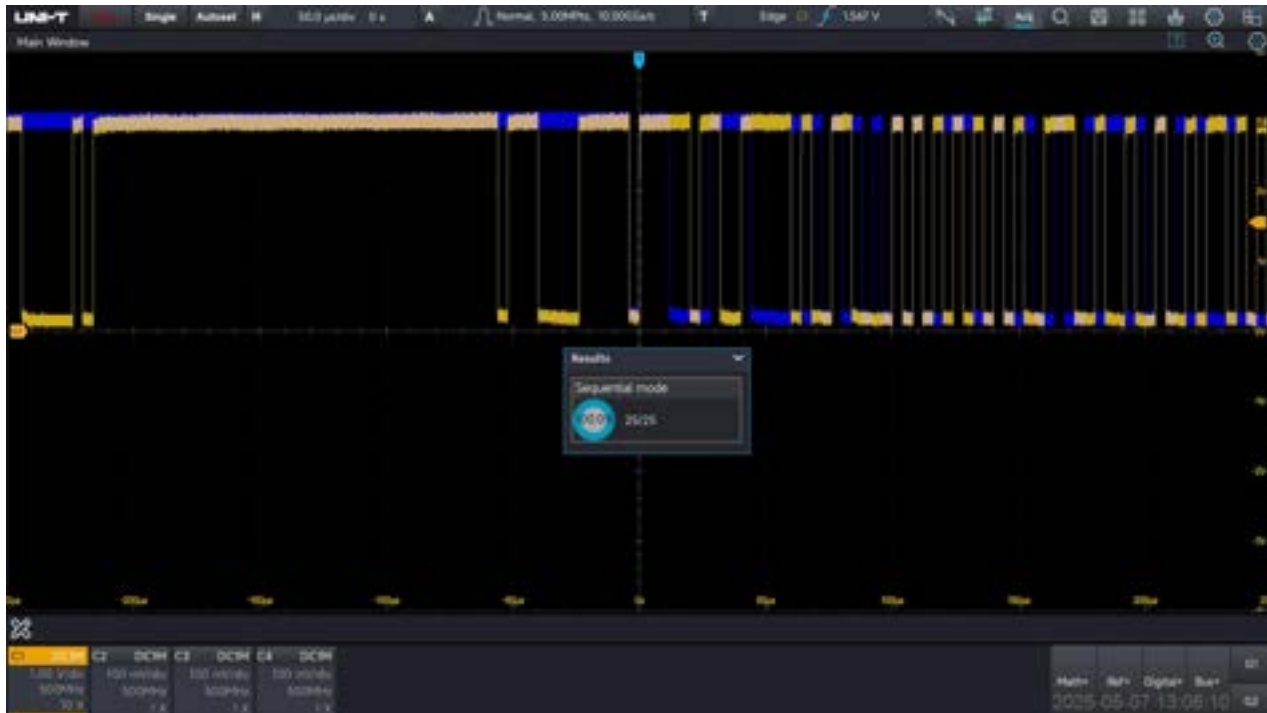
UNI-T Single Autoset H 50.0 µs/div 0 s A Normal, 5.00MPts, 10.0GSa/s T Edge C1 1.547 V

Main Window

Results

Sequential mode

100.0 25/25

C1 C2 DC1M C3 DC1M C4 DC1M

1.00 V/div 100 mV/div 100 mV/div 100 mV/div

500MHz 500MHz 500MHz 500MHz

10 X 1 X 1 X 1 X

Math Ref Digital Bus

2025-05-07 13:06:10